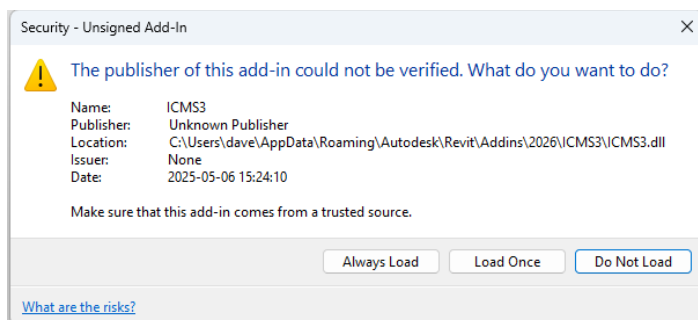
Security - Unsigned Add-In

The publisher of this add-in could not be verified. What do you want to do?

Name: ICMS3
Publisher: Unknown Publisher
Location: C:\Users\dave\AppData\Roaming\Autodesk\Revit\Addins\2026\ICMS3\ICMS3.dll
Issuer: None
Date: 2025-05-06 15:24:10

Make sure that this add-in comes from a trusted source.

Always Load
Load Once
Do Not Load

What are the risks?